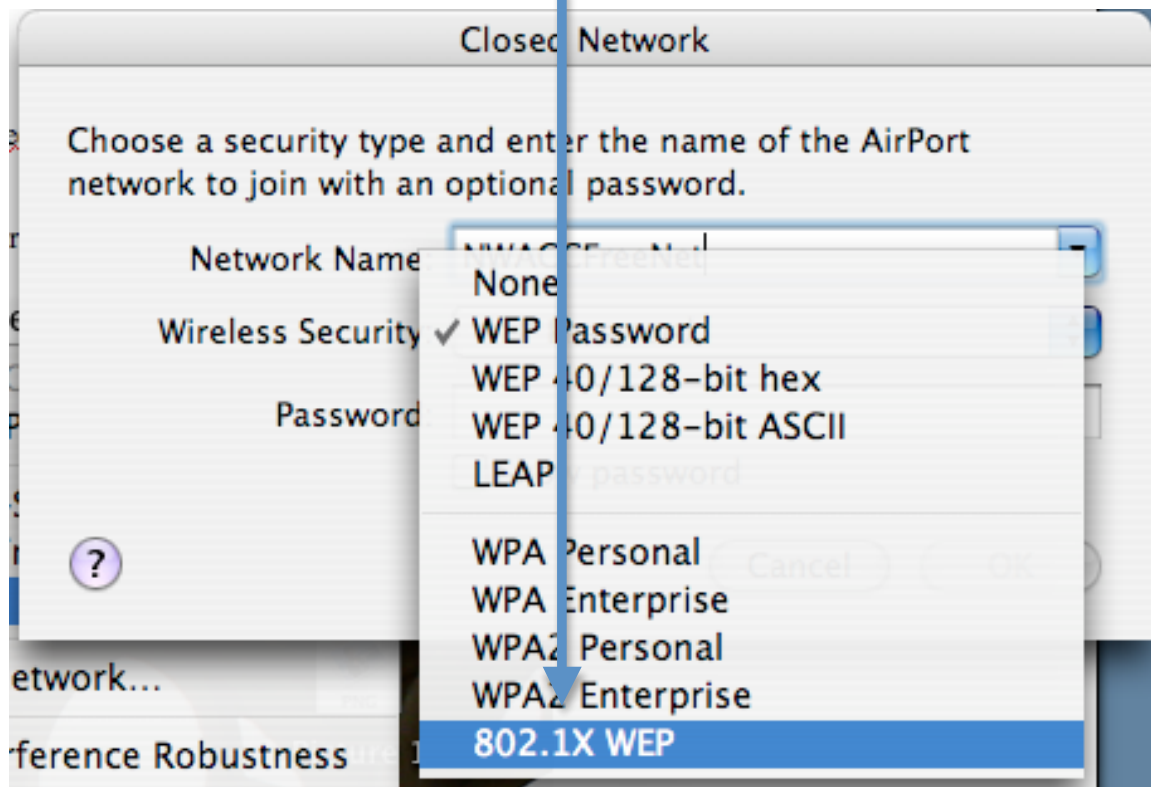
Closed Network

Choose a security type and enter the name of the AirPort network to join with an optional password.

Network Name: NWACCFreeNet

Wireless Security:

Password:

None
✓ WEP Password
WEP 40/128-bit hex
WEP 40/128-bit ASCII
LEAP

WPA Personal
WPA Enterprise
WPA2 Personal
WPA2 Enterprise
802.1X WEP

?

Cancel

OK

etwork...

rference Robustness